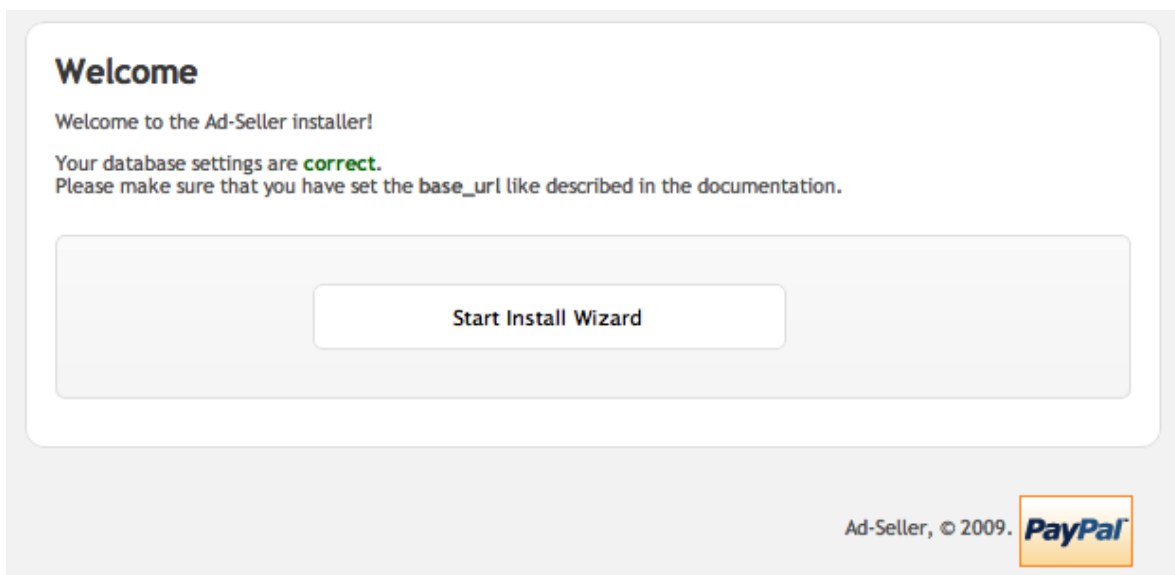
Welcome

Welcome to the Ad-Seller installer!

Your database settings are correct.
Please make sure that you have set the base_url like described in the documentation.

Start Install Wizard

Ad-Seller, © 2009. PayPal